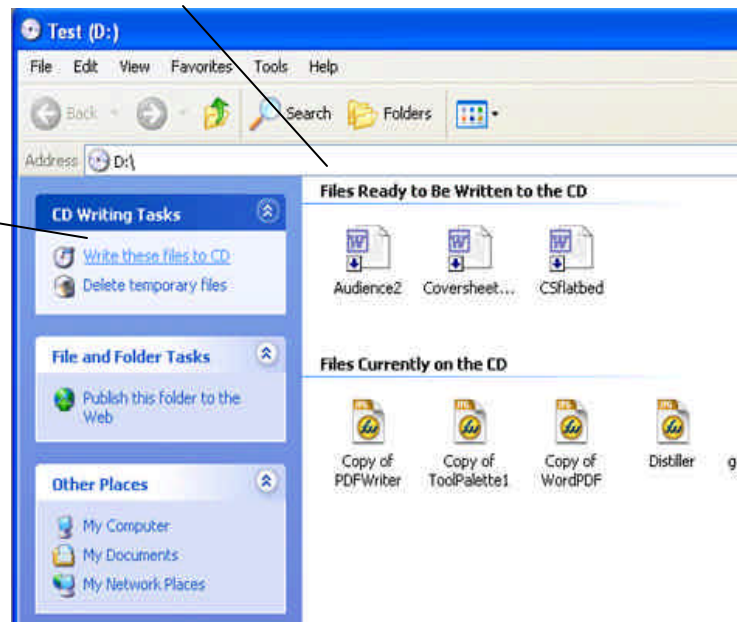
Test (D:)

File Edit View Favorites Tools Help

Back Search Folders

Address D:\

CD Writing Tasks

Write these files to CD

Delete temporary files

File and Folder Tasks

Publish this folder to the Web

Other Places

My Computer

My Documents

My Network Places

Files Ready to Be Written to the CD

Audience2 Coversheet... CSflatbed

Files Currently on the CD

Copy of PDFWriter Copy of ToolPalette1 Copy of WordPDF Distiller g